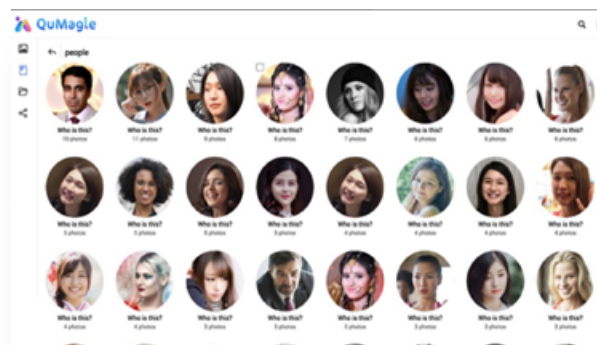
QuMagie

people

Who is this?
15 photos

Who is this?
11 photos

Who is this?
8 photos

Who is this?
8 photos

Who is this?
7 photos

Who is this?
6 photos

Who is this?
6 photos

Who is this?
6 photos

Who is this?
5 photos

Who is this?
5 photos

Who is this?
5 photos

Who is this?
4 photos

Who is this?
4 photos

Who is this?
4 photos

Who is this?
4 photos

Who is this?
4 photos

Who is this?
4 photos

Who is this?
4 photos

Who is this?
3 photos

Who is this?
3 photos

Who is this?
3 photos

Who is this?
3 photos

Who is this?
3 photos

Who is this?
3 photos